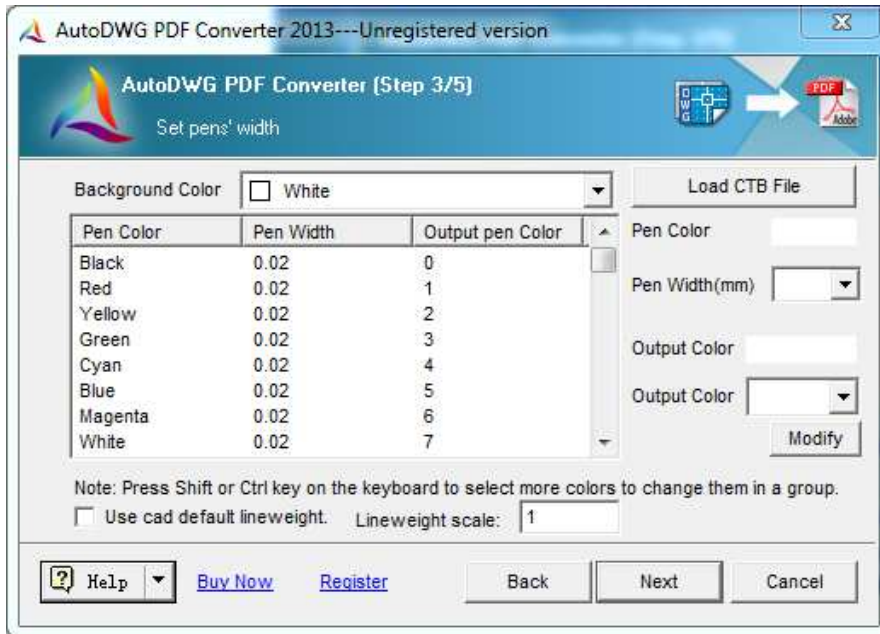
AutoDWG PDF Converter 2013---Unregistered version

AutoDWG PDF Converter (Step 3/5)
Set pens' width

PDF
Adobe

Background Color White

Load CTB File

| Pen Color | Pen Width | Output pen Color |
|---|---|---|
| Black | 0.02 | 0 |
| Red | 0.02 | 1 |
| Yellow | 0.02 | 2 |
| Green | 0.02 | 3 |
| Cyan | 0.02 | 4 |
| Blue | 0.02 | 5 |
| Magenta | 0.02 | 6 |
| White | 0.02 | 7 |

Pen Color
Pen Width(mm)
Output Color
Output Color
Modify

Note: Press Shift or Ctrl key on the keyboard to select more colors to change them in a group.
Use cad default lineweight. Lineweight scale: 1

Help Buy Now Register Back Next Cancel